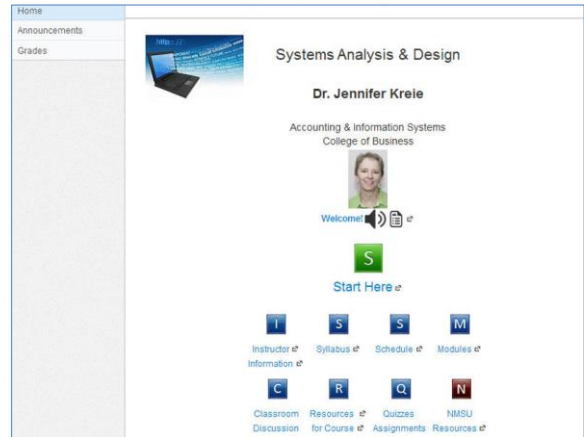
Home
Announcements
Grades

http://

Systems Analysis & Design

Dr. Jennifer Kreie

Accounting & Information Systems
College of Business

Welcome!

S
Start Here

I
Instructor Information

S
Syllabus

S
Schedule

M
Modules

C
Classroom Discussion

R
Resources for Course

Q
Quizzes Assignments

N
NMSU Resources